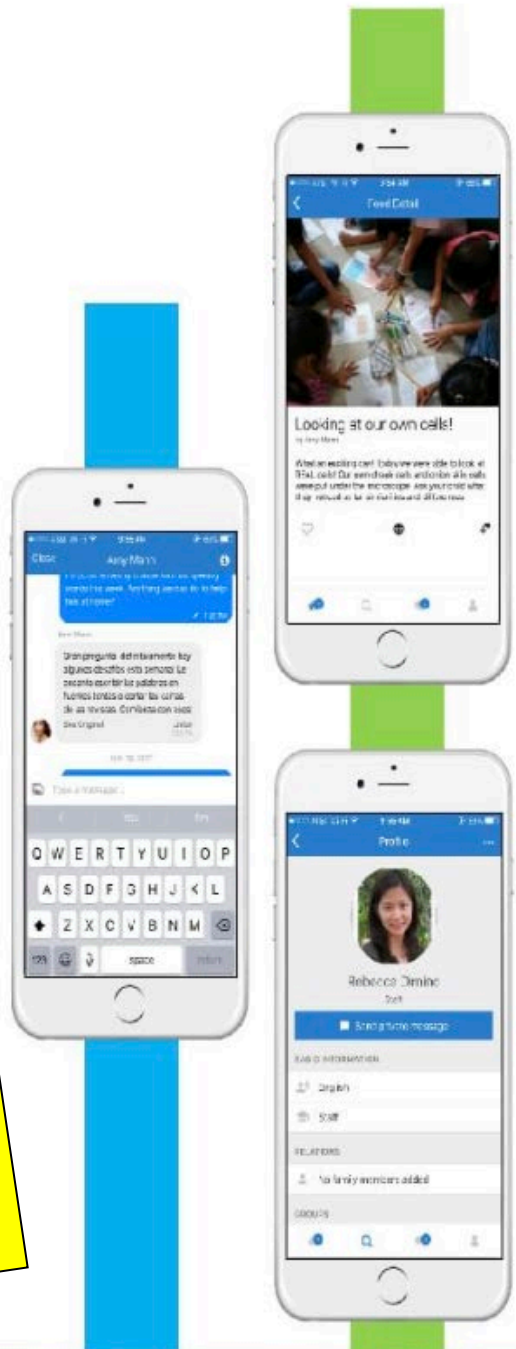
Feed Detail

Looking at our own cells!

by Amy Mann

What an exciting day! Today we were able to look at REAL cells! Our swabbed cheek cells and onion skin cells were put under the microscope. Ask your child what they noticed as far as similarities and differences.

Close
Amy Mann

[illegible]

Amy Mann

Gran pregunta, definitivamente hay algunos desafíos esta semana! Le sugiero escribir las palabras en tarjetas y hacer preguntas con ellas. Cambiemos las ideas

See Original
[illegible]

Type a message...

Q W E R T Y U I O P
A S D F G H J K L
Z X C V B N M
123
space
return

Profile

Rebecca Dimino
Staff

Send private message

BASIC INFORMATION

English

Staff

RELATIONS

No family members added

GROUPS